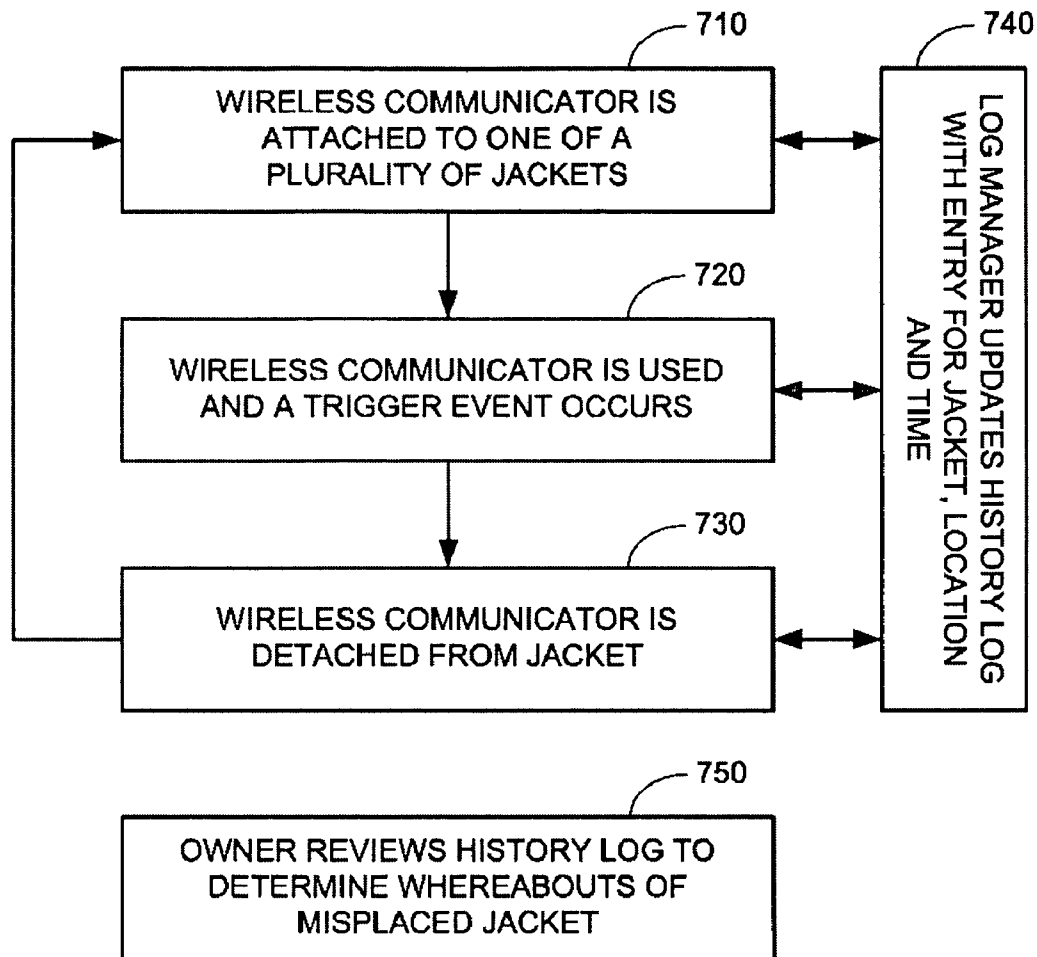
710

WIRELESS COMMUNICATOR IS ATTACHED TO ONE OF A PLURALITY OF JACKETS

720

WIRELESS COMMUNICATOR IS USED AND A TRIGGER EVENT OCCURS

730

WIRELESS COMMUNICATOR IS DETACHED FROM JACKET

740

LOG MANAGER UPDATES HISTORY LOG WITH ENTRY FOR JACKET, LOCATION AND TIME

750

OWNER REVIEWS HISTORY LOG TO DETERMINE WHEREABOUTS OF MISPLACED JACKET